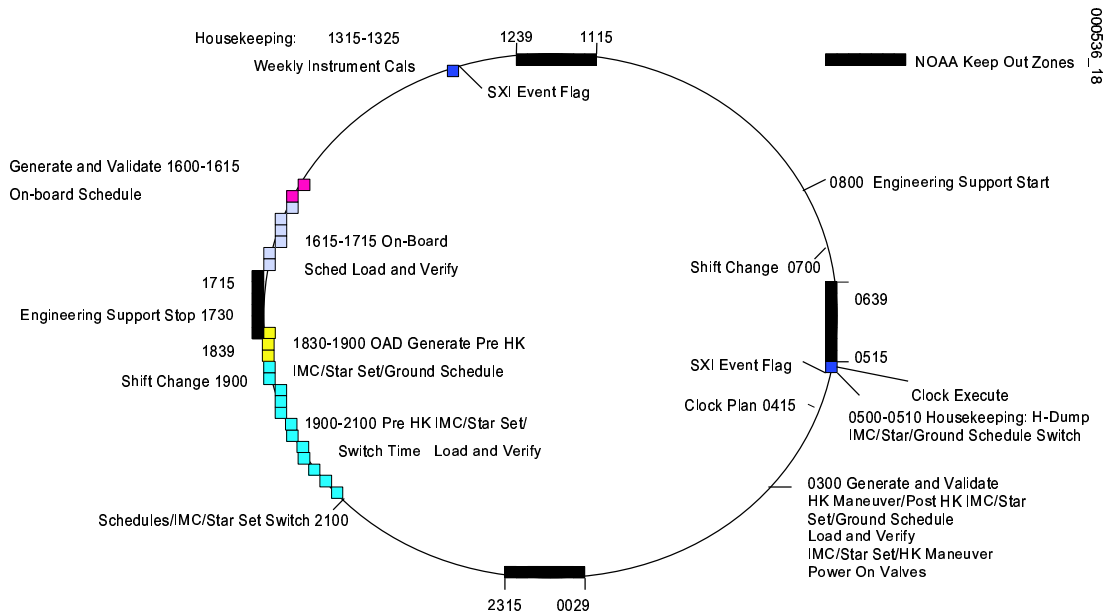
000536_18

Housekeeping: 1315-1325

Weekly Instrument Cals

1239

1115

SXI Event Flag

NOAA Keep Out Zones

Generate and Validate 1600-1615

On-board Schedule

0800 Engineering Support Start

1615-1715 On-Board

Sched Load and Verify

Shift Change 0700

1715

0639

Engineering Support Stop 1730

1839

1830-1900 OAD Generate Pre HK

IMC/Star Set/Ground Schedule

0515

SXI Event Flag

Shift Change 1900

Clock Execute

Clock Plan 0415

0500-0510 Housekeeping: H-Dump

IMC/Star/Ground Schedule Switch

1900-2100 Pre HK IMC/Star Set/

Switch Time Load and Verify

0300 Generate and Validate

HK Maneuver/Post HK IMC/Star

Set/Ground Schedule

Load and Verify

IMC/Star Set/HK Maneuver

Power On Valves

Schedules/IMC/Star Set Switch 2100

2315

0029